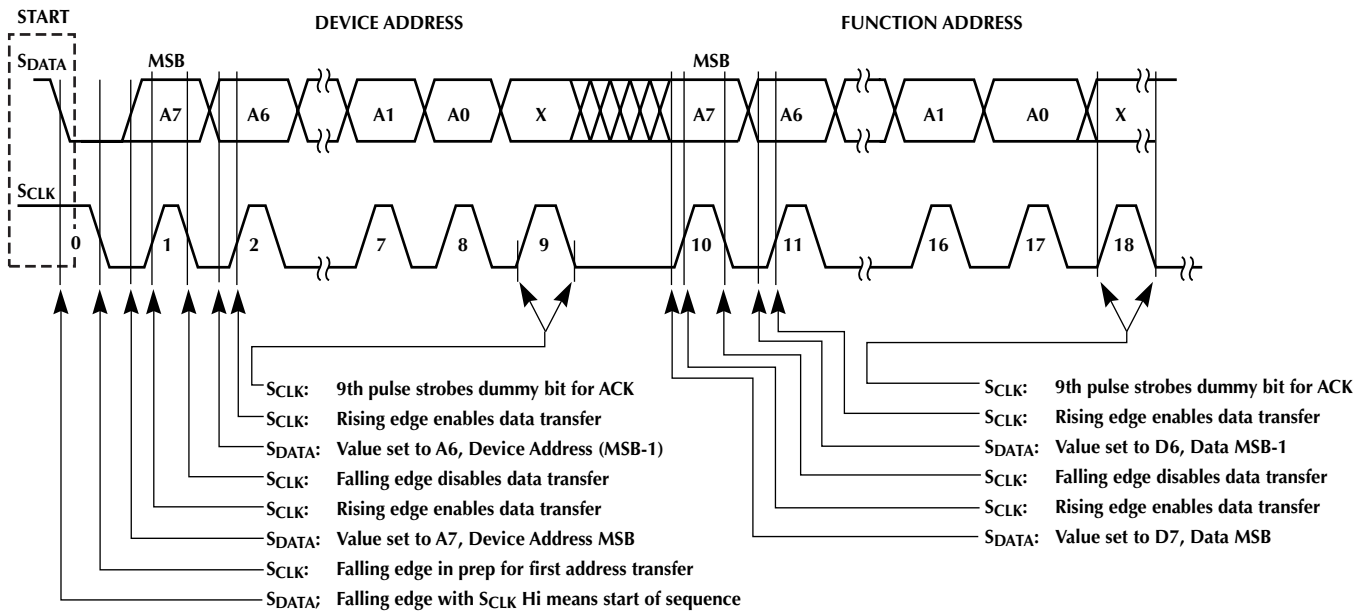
START

DEVICE ADDRESS

FUNCTION ADDRESS

$S_{DATA}$

MSB

A7

A6

A1

A0

X

MSB

A7

A6

A1

A0

X

$S_{CLK}$

0

1

2

7

8

9

10

11

16

17

18

$S_{CLK}$: 9th pulse strobes dummy bit for ACK

$S_{CLK}$: Rising edge enables data transfer

$S_{DATA}$: Value set to A6, Device Address (MSB-1)

$S_{CLK}$: Falling edge disables data transfer

$S_{CLK}$: Rising edge enables data transfer

$S_{DATA}$: Value set to A7, Device Address MSB

$S_{CLK}$: Falling edge in prep for first address transfer

$S_{DATA}$; Falling edge with $S_{CLK}$ Hi means start of sequence

$S_{CLK}$: 9th pulse strobes dummy bit for ACK

$S_{CLK}$: Rising edge enables data transfer

$S_{DATA}$: Value set to D6, Data MSB-1

$S_{CLK}$: Falling edge disables data transfer

$S_{CLK}$: Rising edge enables data transfer

$S_{DATA}$: Value set to D7, Data MSB